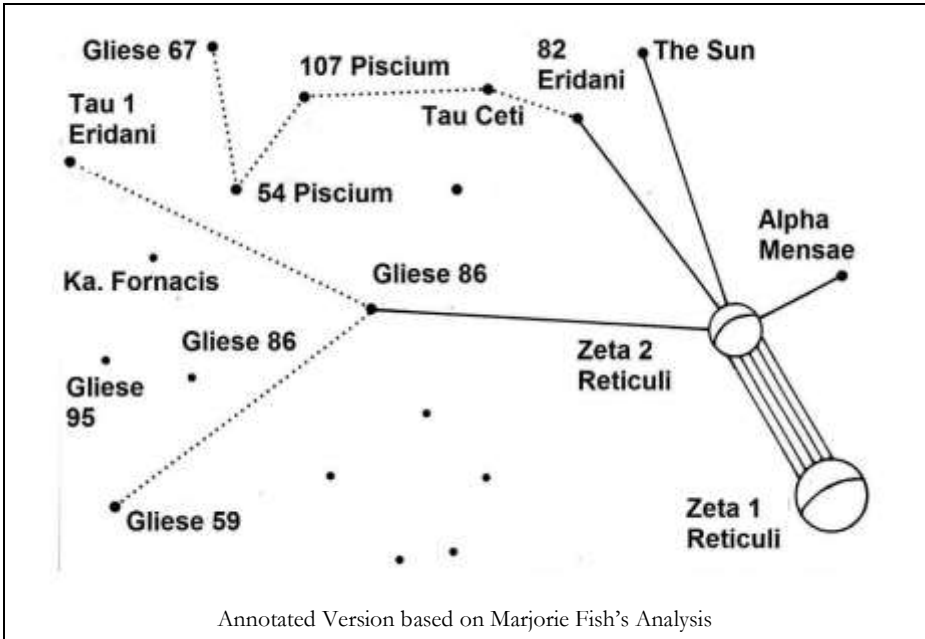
Gliese 67

107 Piscium

82 Eridani

The Sun

Tau 1 Eridani

Tau Ceti

54 Piscium

Alpha Mensae

Ka. Fornacis

Gliese 86

Gliese 86

Zeta 2 Reticuli

Gliese 95

Gliese 59

Zeta 1 Reticuli

Annotated Version based on Marjorie Fish's Analysis